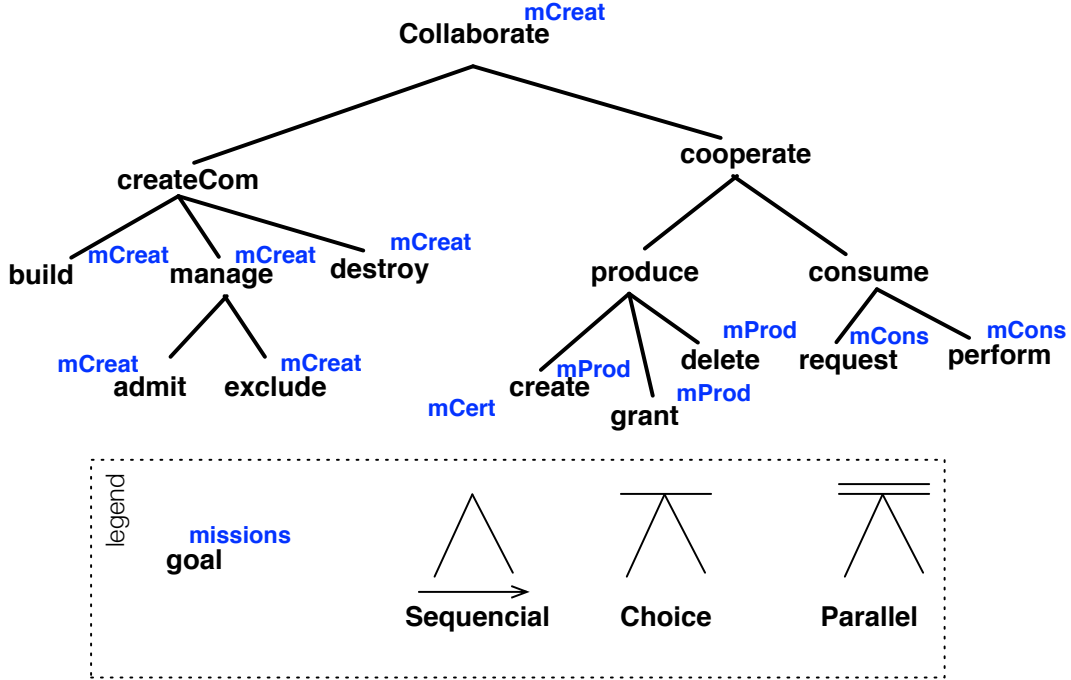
mCreat
Collaborate

createCom

cooperate

mCreat
build

mCreat
manage

mCreat
destroy

produce

consume

mCreat
admit

mCreat
exclude

mCert

mProd
create

grant

mProd
delete

mProd

mCons
request

mCons
perform

legend

missions
goal

Sequencial

Choice

Parallel